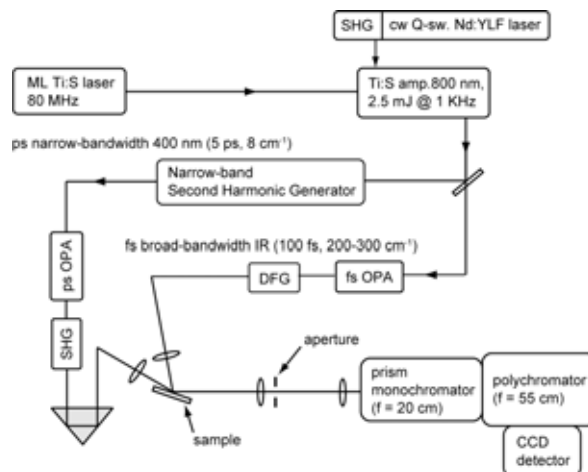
SHG

cw Q-sw. Nd:YLF laser

ML Ti:S laser
80 MHz

Ti:S amp.800 nm,
2.5 mJ @ 1 KHz

ps narrow-bandwidth 400 nm (5 ps, 8 cm$^{-1}$)

Narrow-band
Second Harmonic Generator

ps OPA

fs broad-bandwidth IR (100 fs, 200-300 cm$^{-1}$)

DFG

fs OPA

SHG

aperture

prism
monochromator
(f = 20 cm)

polychromator
(f = 55 cm)

sample

CCD
detector